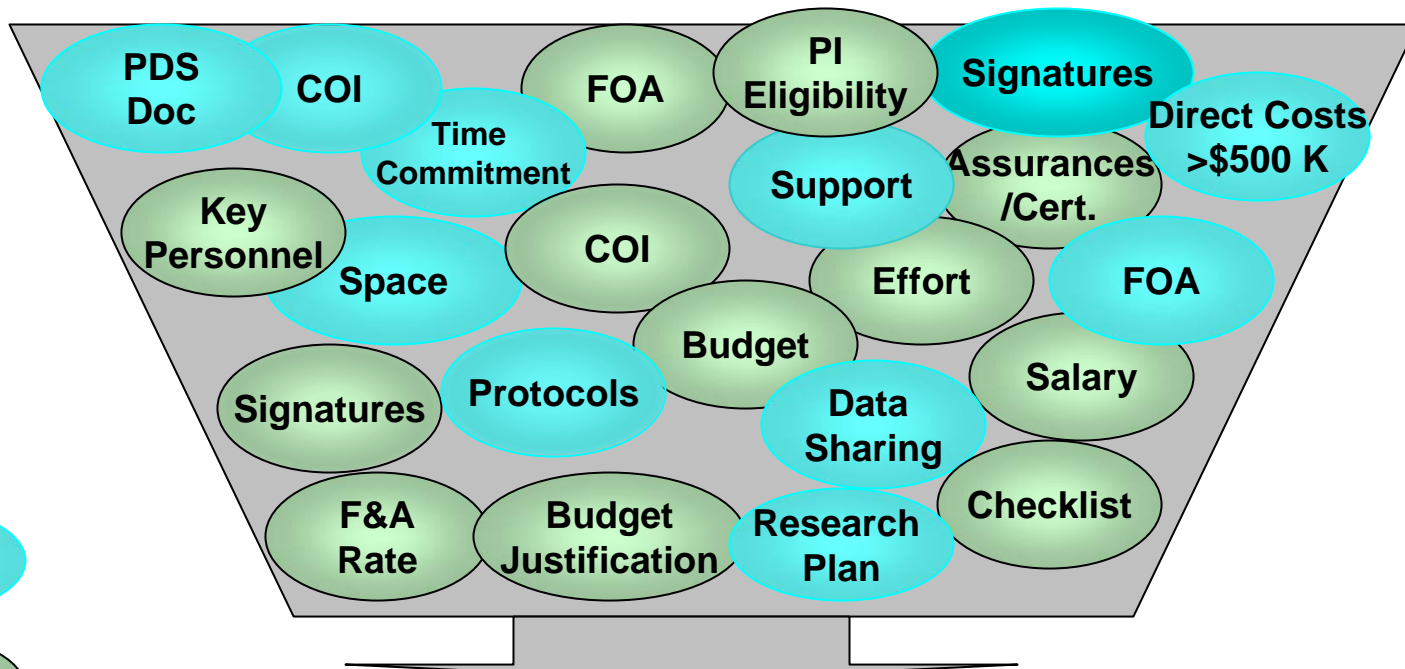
PDS Doc

COI

Time Commitment

FOA

PI Eligibility

Signatures

Direct Costs >$500 K

Support

Assurances /Cert.

Key Personnel

Space

COI

Effort

FOA

Budget

Salary

Signatures

Protocols

Data Sharing

Checklist

F&A Rate

Budget Justification

Research Plan